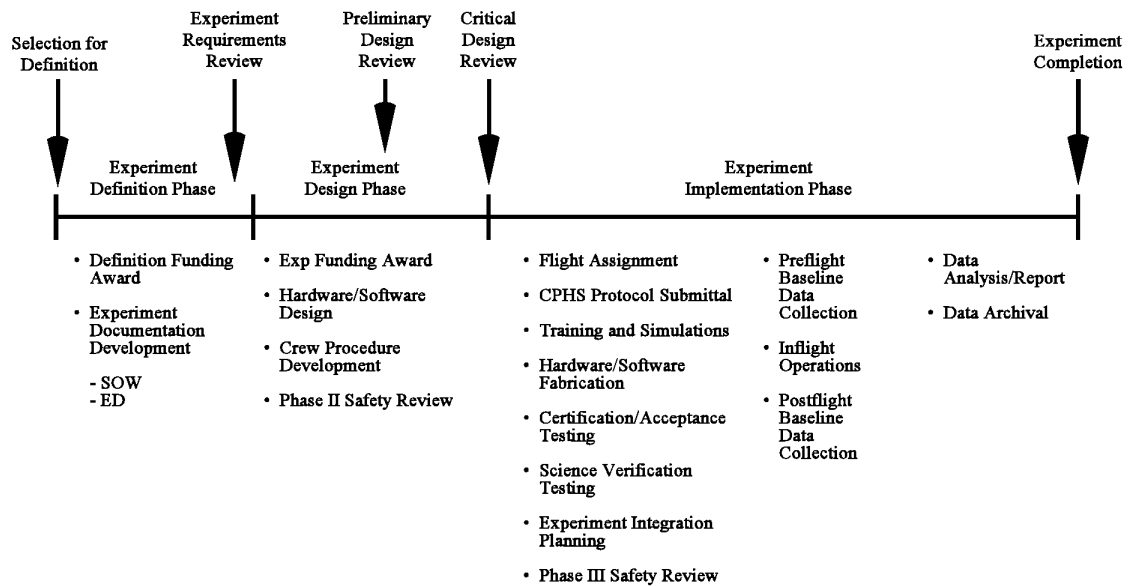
Selection for Definition

Experiment Requirements Review

Preliminary Design Review

Critical Design Review

Experiment Completion

Experiment Definition Phase

Experiment Design Phase

Experiment Implementation Phase

• Definition Funding Award

• Experiment Documentation Development

- SOW
- ED

• Exp Funding Award

• Hardware/Software Design

• Crew Procedure Development

• Phase II Safety Review

• Flight Assignment

• CPHS Protocol Submittal

• Training and Simulations

• Hardware/Software Fabrication

• Certification/Acceptance Testing

• Science Verification Testing

• Experiment Integration Planning

• Phase III Safety Review

• Preflight Baseline Data Collection

• Inflight Operations

• Postflight Baseline Data Collection

• Data Analysis/Report

• Data Archival